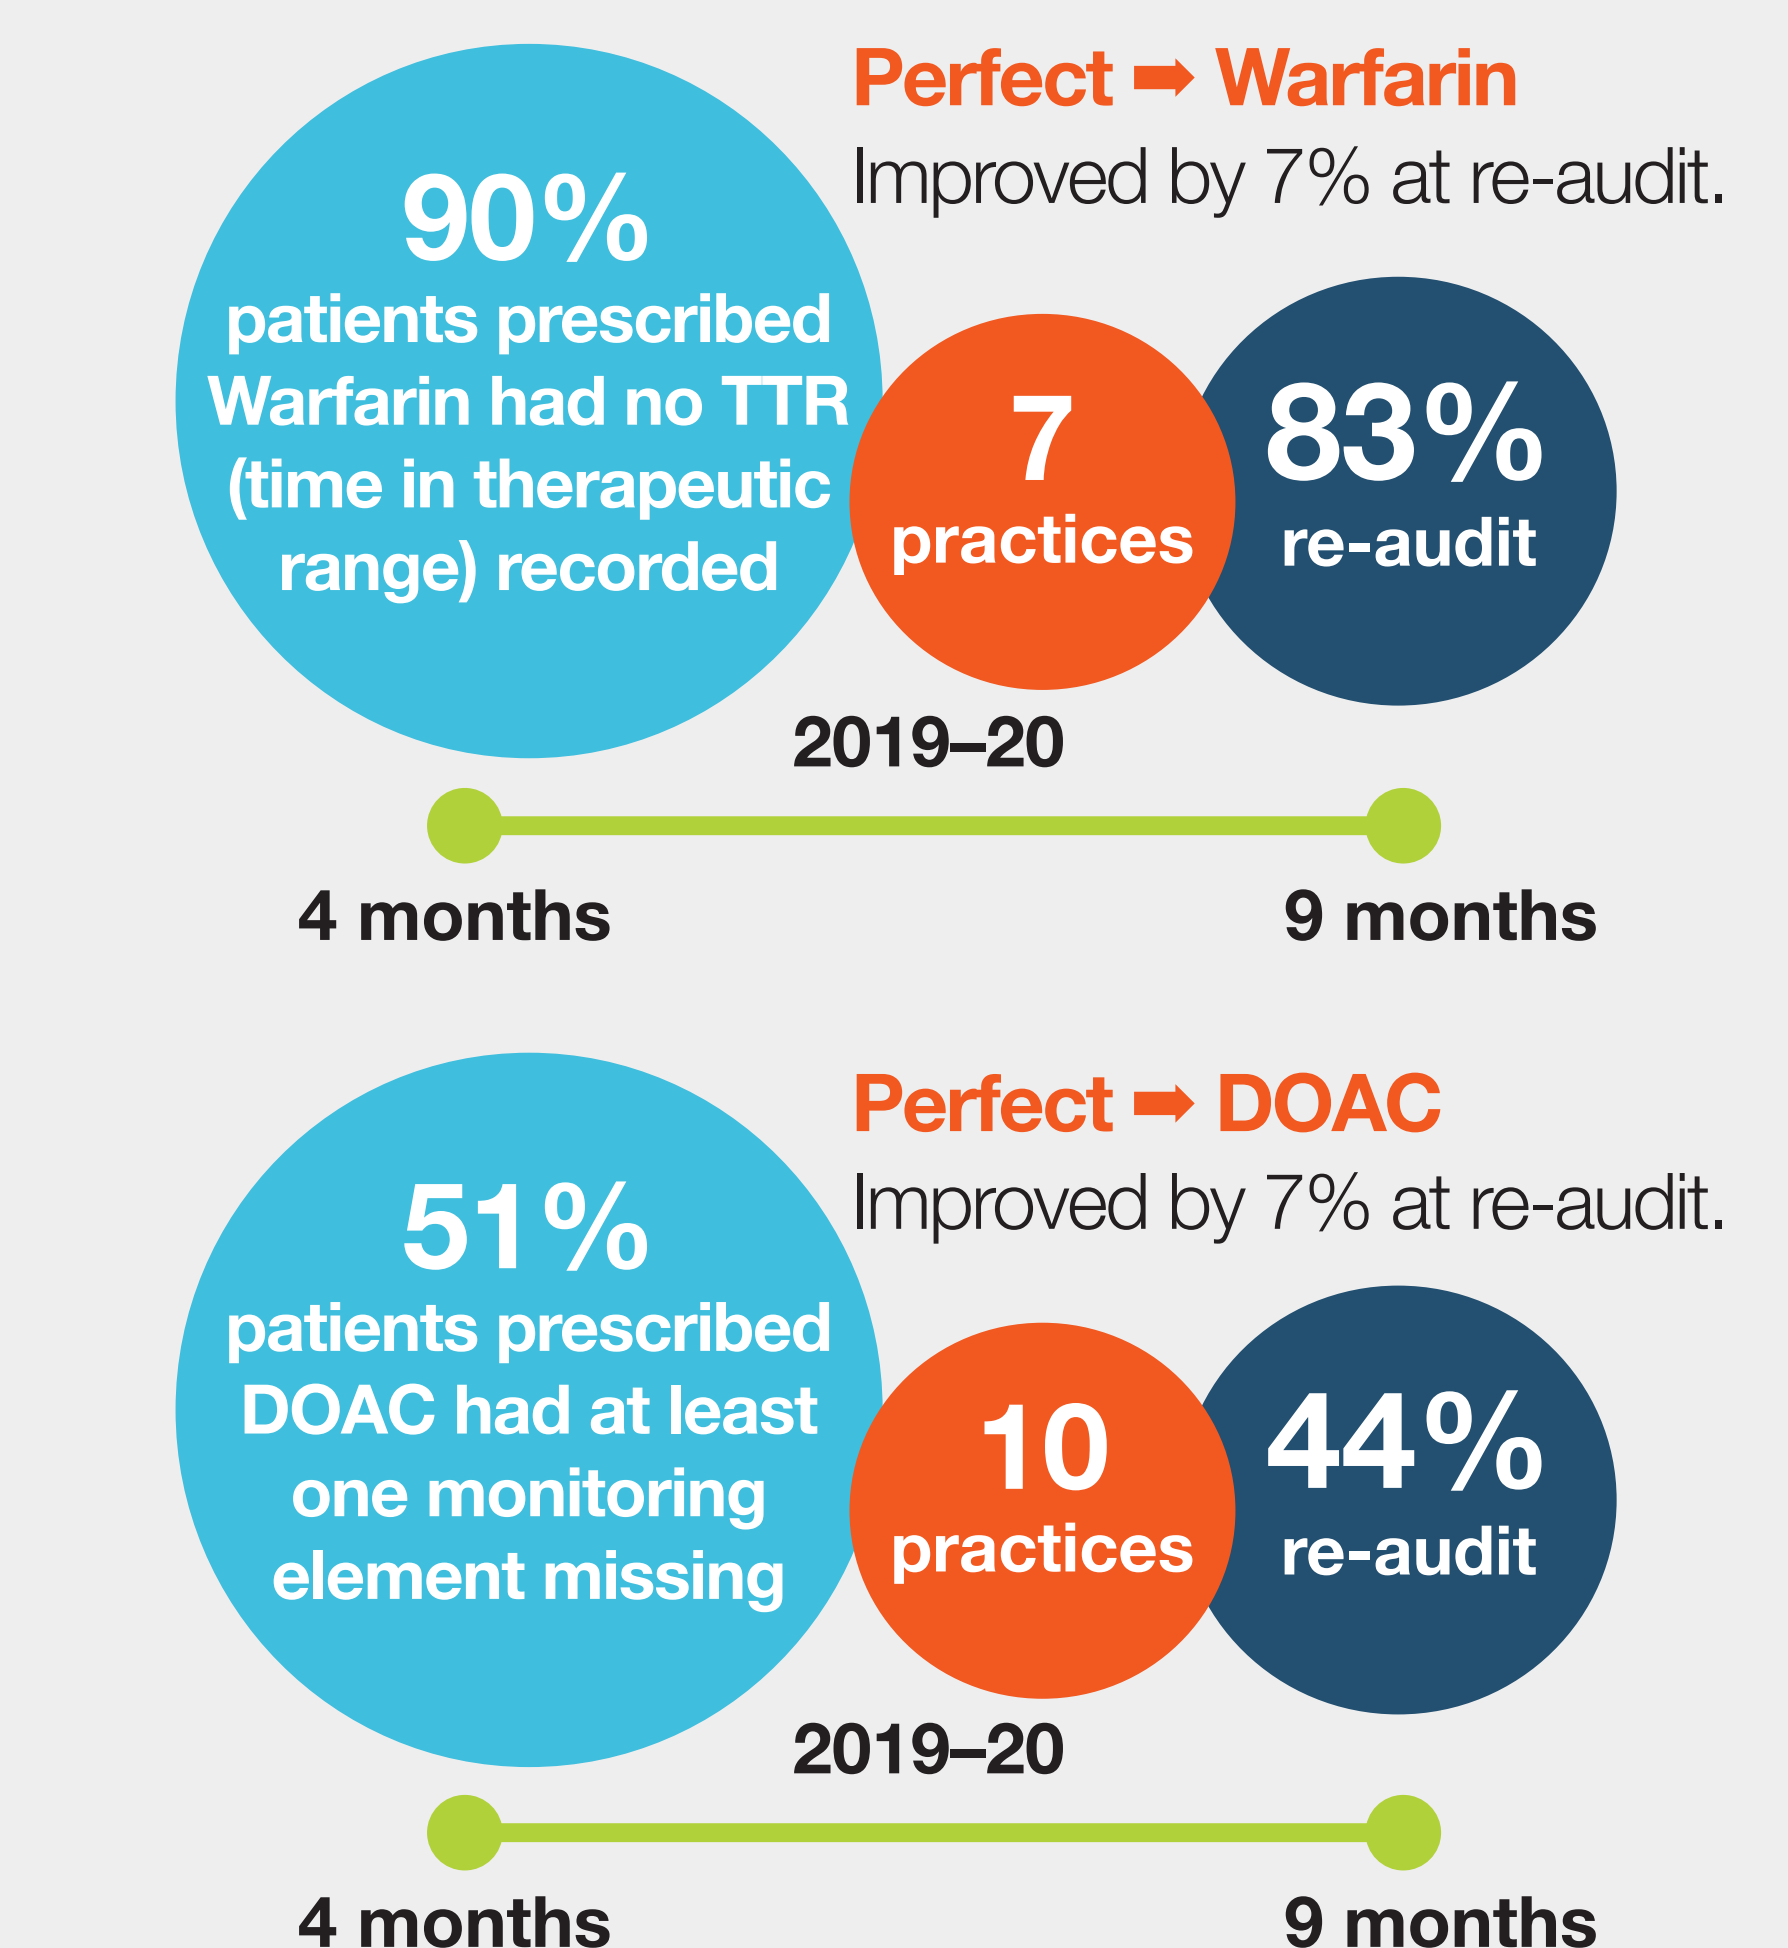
Perfect ➡ Warfarin
Improved by 7% at re-audit.

90%
patients prescribed Warfarin had no TTR (time in therapeutic range) recorded

7
practices

83%
re-audit

2019–20

4 months

9 months

Perfect ➡ DOAC
Improved by 7% at re-audit.

51%
patients prescribed DOAC had at least one monitoring element missing

10
practices

44%
re-audit

2019–20

4 months

9 months